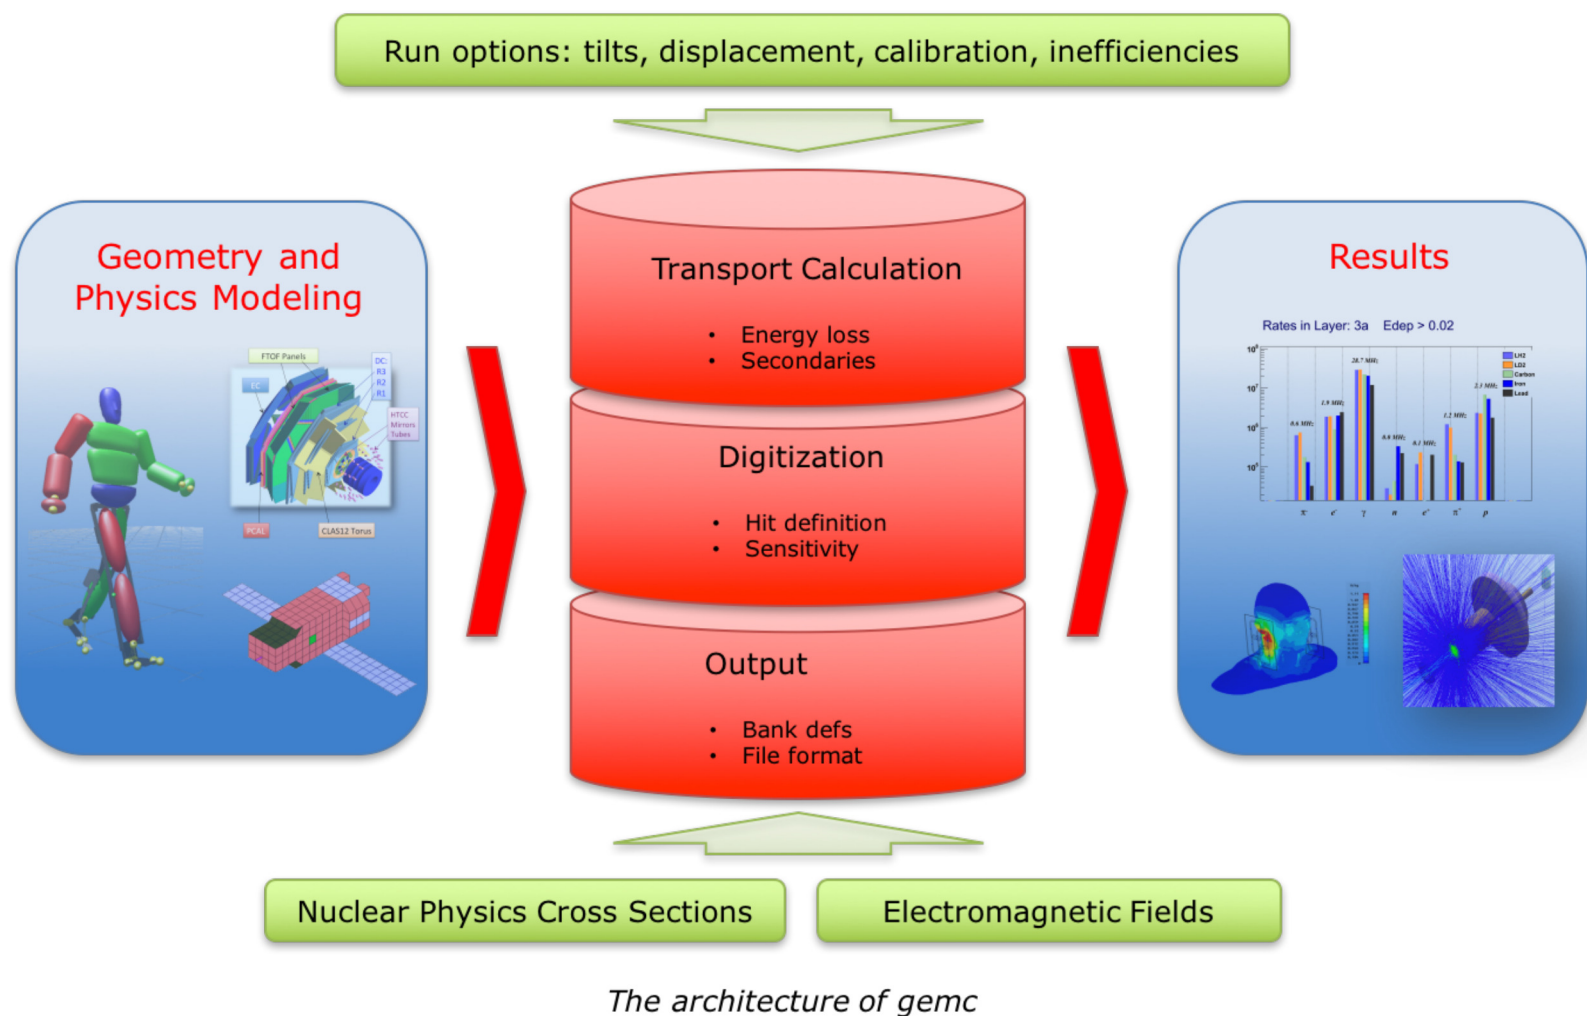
Run options: tilts, displacement, calibration, inefficiencies

Geometry and Physics Modeling

FTOF Panels

EC

DC R3 R2 R1

HTCC Mirrors Tubes

PCAL

CLAS12 Torus

Transport Calculation

• Energy loss
• Secondaries

Digitization

• Hit definition
• Sensitivity

Output

• Bank defs
• File format

Results

Rates in Layer: 3a Edep > 0.02

Nuclear Physics Cross Sections

Electromagnetic Fields

The architecture of gemc